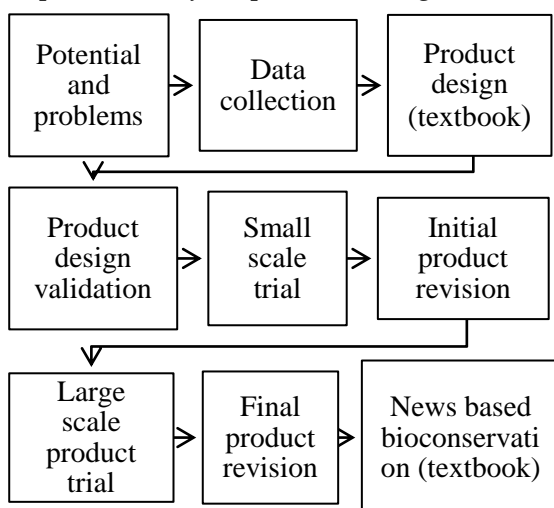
Potential and problems

Data collection

Product design (textbook)

Product design validation

Small scale trial

Initial product revision

Large scale product trial

Final product revision

News based bioconservation (textbook)